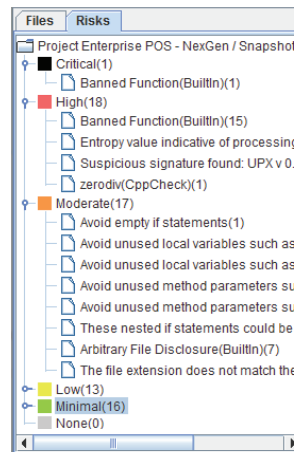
Files | Risks

Project Enterprise POS - NexGen / Snapshot
Critical(1)
Banned Function(BuiltIn)(1)
High(18)
Banned Function(BuiltIn)(15)
Entropy value indicative of processing
Suspicious signature found: UPX v 0.
zerodiv(CppCheck)(1)
Moderate(17)
Avoid empty if statements(1)
Avoid unused local variables such as
Avoid unused local variables such as
Avoid unused method parameters su
Avoid unused method parameters su
These nested if statements could be
Arbitrary File Disclosure(BuiltIn)(7)
The file extension does not match the
Low(13)
Minimal(16)
None(0)